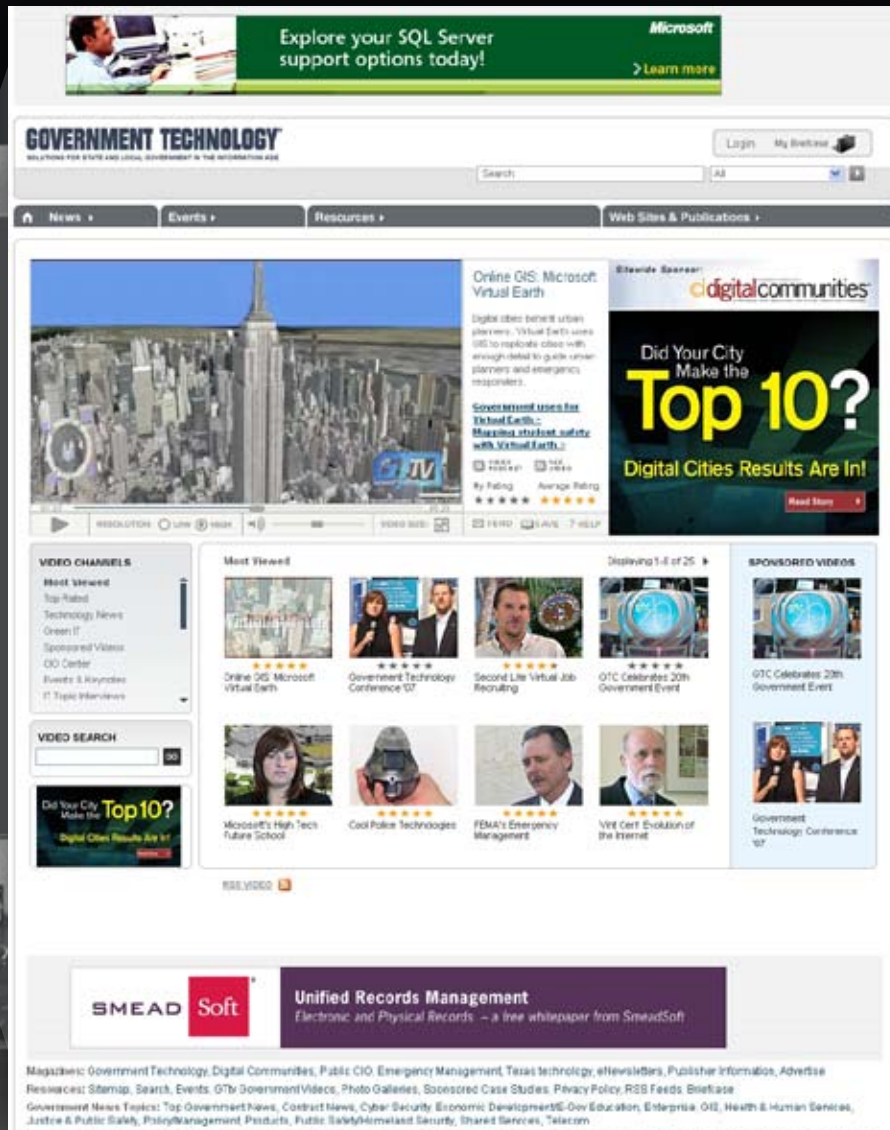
Explore your SQL Server support options today!

Microsoft

> Learn more

GOVERNMENT TECHNOLOGY

SOLUTIONS FOR STATE AND LOCAL GOVERNMENT IN THE INFORMATION AGE

Login My Briefcase

Search All

News ▸ Events ▸ Resources ▸ Web Sites & Publications ▸

Online GIS: Microsoft Virtual Earth

Digital cities benefit urban planners. Virtual Earth uses GIS to replicate cities with enough detail to guide urban planners and emergency responders.

Government uses for Virtual Earth - Mapping student safety with Virtual Earth -

By Rating Average Rating

RESOLUTION LOW HIGH VIDEO SIZE SEND SAVE ? HELP

Sitewide Sponsor: digitalcommunities

Did Your City Make the Top 10?

Digital Cities Results Are In!

Read Story

VIDEO CHANNELS

Most Viewed
Top Rated
Technology News
Green IT
Sponsored Videos
CIO Center
Events & Keynotes
IT Topic Interviews

Most Viewed

Displaying 1-8 of 25

Online GIS: Microsoft Virtual Earth

Government Technology Conference '07

Second Life Virtual Job Recruiting

GTC Celebrates 20th Government Event

Microsoft's High Tech Future School

Cool Police Technologies

FEMA's Emergency Management

Vint Cerf: Evolution of the Internet

SPONSORED VIDEOS

GTC Celebrates 20th Government Event

Government Technology Conference '07

VIDEO SEARCH

GO

Did Your City Make the Top 10?

Digital Cities Results Are In!

RSS VIDEO

SMEAD Soft

Unified Records Management

Electronic and Physical Records - a free whitepaper from SmeadSoft

Magazines: Government Technology, Digital Communities, Public CIO, Emergency Management, Texas technology, eNewsletters, Publisher Information, Advertise

Resources: Sitemap, Search, Events, GTtv Government Videos, Photo Galleries, Sponsored Case Studies, Privacy Policy, RSS Feeds, Briefcase

Government News Topics: Top Government News, Contract News, Cyber Security, Economic Development/E-Gov Education, Enterprise, GIS, Health & Human Services, Justice & Public Safety, Policy/Management, Products, Public Safety/Homeland Security, Shared Services, Telecom